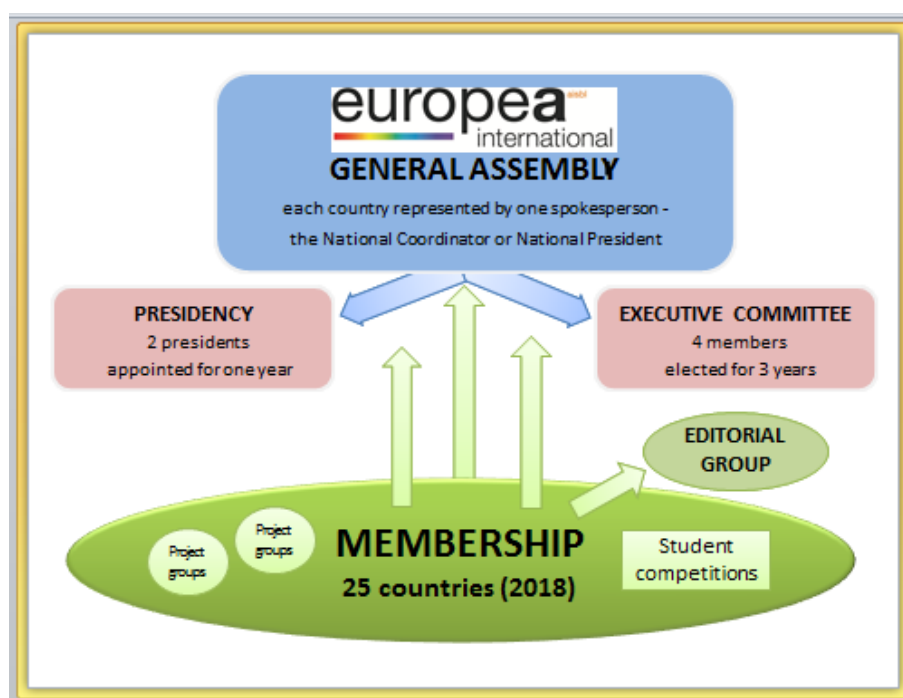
europea aisbl international

GENERAL ASSEMBLY

each country represented by one spokesperson - the National Coordinator or National President

PRESIDENCY
2 presidents
appointed for one year

EXECUTIVE COMMITTEE
4 members
elected for 3 years

EDITORIAL GROUP

Project groups

Project groups

MEMBERSHIP
25 countries (2018)

Student competitions